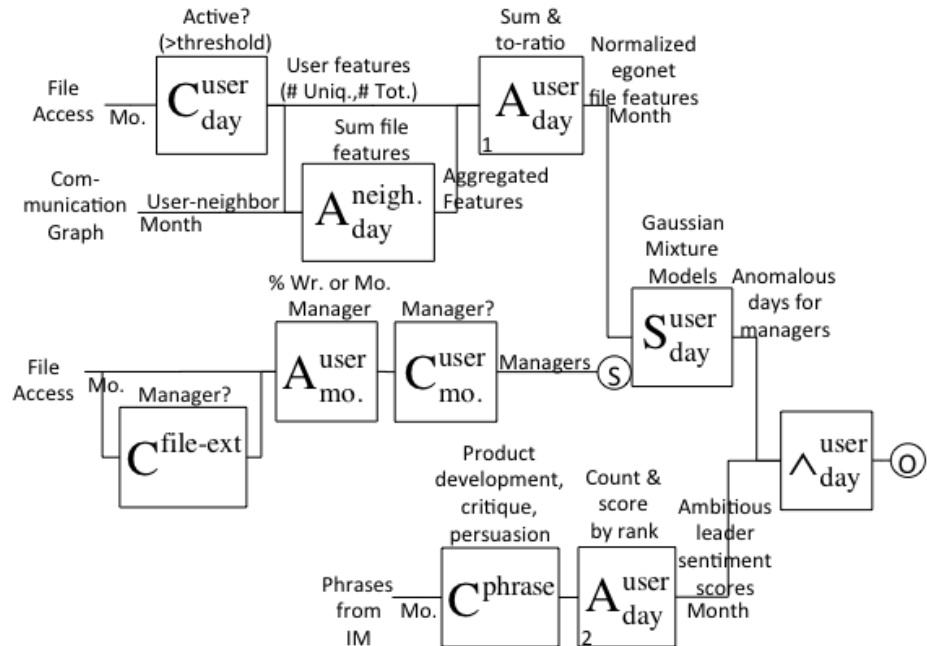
Active? (>threshold)

File Access

Mo.

$C^{user}_{day}$

User features (# Uniq.,# Tot.)

Sum & to-ratio

$A^{user}_{day}$

1

Normalized egonet file features Month

Sum file features

Com-munication Graph

User-neighbor Month

$A^{neigh.}_{day}$

Aggregated Features

Gaussian Mixture Models

Anomalous days for managers

% Wr. or Mo. Manager

Manager?

File Access

Mo.

Manager?

$A^{user}_{mo.}$

$C^{user}_{mo.}$

Managers

S

$S^{user}_{day}$

$C^{file\text{-}ext}$

$\wedge^{user}_{day}$

O

Product development, critique, persuasion

Count & score by rank

Ambitious leader sentiment scores Month

Phrases from IM

Mo.

$C^{phrase}$

$A^{user}_{day}$

2